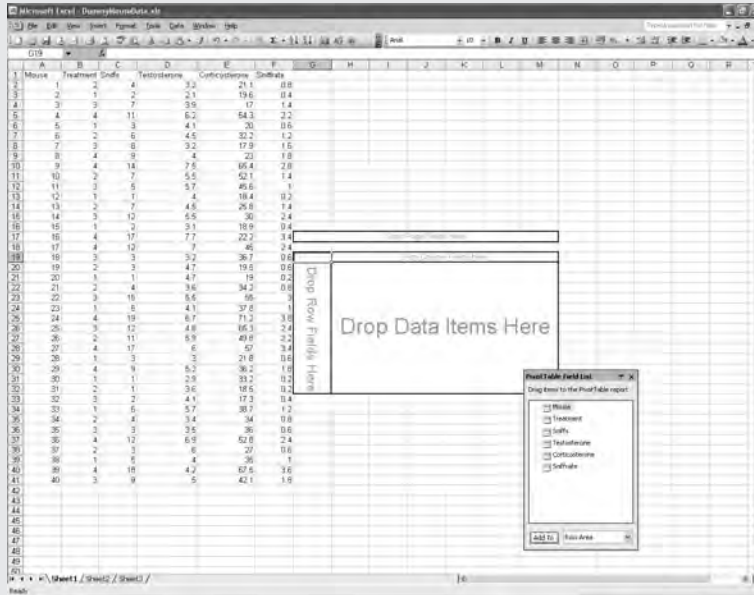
Microsoft Excel - DummyMouseData.xls

File Edit View Insert Format Tools Data Window Help

G19

| | A | B | C | D | E | F |
|---|---|---|---|---|---|---|
| 1 | Mouse | Treatment | Sniffs | Testosterone | Corticosterone | Sniffrate |
| 2 | 1 | 2 | 4 | 3.2 | 21.1 | 0.8 |
| 3 | 2 | 1 | 2 | 2.1 | 19.6 | 0.4 |
| 4 | 3 | 3 | 7 | 3.9 | 17 | 1.4 |
| 5 | 4 | 4 | 11 | 6.2 | 54.3 | 2.2 |
| 6 | 5 | 1 | 3 | 4.1 | 30 | 0.6 |
| 7 | 6 | 2 | 6 | 4.5 | 32.2 | 1.2 |
| 8 | 7 | 3 | 8 | 3.2 | 17.9 | 1.6 |
| 9 | 8 | 4 | 9 | 4 | 23 | 1.8 |
| 10 | 9 | 4 | 14 | 7.5 | 65.4 | 2.8 |
| 11 | 10 | 2 | 7 | 5.5 | 52.1 | 1.4 |
| 12 | 11 | 3 | 5 | 5.7 | 45.6 | 1 |
| 13 | 12 | 1 | 1 | 4 | 18.4 | 0.2 |
| 14 | 13 | 2 | 7 | 4.5 | 25.8 | 1.4 |
| 15 | 14 | 3 | 12 | 5.5 | 30 | 2.4 |
| 16 | 15 | 1 | 2 | 3.1 | 18.9 | 0.4 |
| 17 | 16 | 4 | 17 | 7.7 | 22.2 | 3.4 |
| 18 | 17 | 4 | 12 | 7 | 46 | 2.4 |
| 19 | 18 | 3 | 3 | 3.2 | 36.7 | 0.6 |
| 20 | 19 | 2 | 3 | 4.7 | 19.8 | 0.6 |
| 21 | 20 | 1 | 1 | 4.7 | 19 | 0.2 |
| 22 | 21 | 2 | 4 | 3.6 | 34.2 | 0.8 |
| 23 | 22 | 3 | 15 | 5.5 | 55 | 3 |
| 24 | 23 | 1 | 5 | 4.1 | 37.8 | 1 |
| 25 | 24 | 4 | 19 | 6.7 | 71.3 | 3.8 |
| 26 | 25 | 3 | 12 | 4.8 | 65.3 | 2.4 |
| 27 | 26 | 2 | 11 | 5.9 | 49.8 | 2.2 |
| 28 | 27 | 4 | 17 | 6 | 57 | 3.4 |
| 29 | 28 | 1 | 3 | 3 | 21.8 | 0.6 |
| 30 | 29 | 4 | 9 | 5.2 | 36.2 | 1.8 |
| 31 | 30 | 1 | 1 | 2.9 | 33.2 | 0.2 |
| 32 | 31 | 2 | 1 | 3.6 | 18.5 | 0.2 |
| 33 | 32 | 3 | 2 | 4.1 | 17.3 | 0.4 |
| 34 | 33 | 1 | 6 | 5.7 | 38.7 | 1.2 |
| 35 | 34 | 2 | 4 | 3.4 | 34 | 0.8 |
| 36 | 35 | 3 | 3 | 3.5 | 36 | 0.6 |
| 37 | 36 | 4 | 12 | 6.9 | 52.8 | 2.4 |
| 38 | 37 | 2 | 3 | 6 | 27 | 0.6 |
| 39 | 38 | 1 | 5 | 4 | 35 | 1 |
| 40 | 39 | 4 | 18 | 4.2 | 67.5 | 3.6 |
| 41 | 40 | 3 | 8 | 5 | 42.1 | 1.6 |

Drop Page Fields Here

Drop Column Fields Here

Drop Row Fields Here

Drop Data Items Here

PivotTable Field List
Drag items to the PivotTable report
Mouse
Treatment
Sniffs
Testosterone
Corticosterone
Sniffrate
Add To Row Area

Sheet1 / Sheet2 / Sheet3 /
Ready